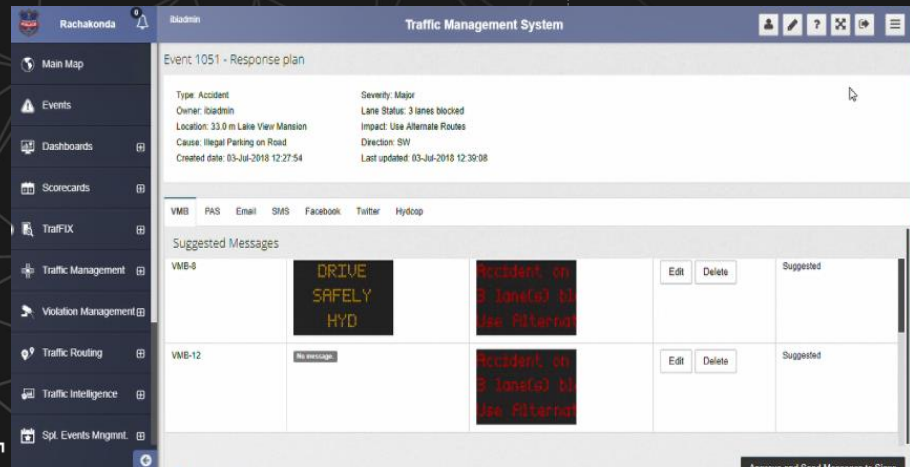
Rachakonda 0 ibiadmin Traffic Management System

Main Map
Events
Dashboards
Scorecards
TrafFIX
Traffic Management
Violation Management
Traffic Routing
Traffic Intelligence
Spl. Events Mngmnt.

Event 1051 - Response plan

Type: Accident
Owner: ibiadmin
Location: 33.0 m Lake View Mansion
Cause: Illegal Parking on Road
Created date: 03-Jul-2018 12:27:54

Severity: Major
Lane Status: 3 lanes blocked
Impact: Use Alternate Routes
Direction: SW
Last updated: 03-Jul-2018 12:39:08

VMB PAS Email SMS Facebook Twitter Hydcop

Suggested Messages

| VMB-8 | DRIVE SAFELY HYD | Accident on 3 lane(s) bl Use Alternat | Edit Delete | Suggested |
|---|---|---|---|---|
| VMB-12 | No message. | Accident on 3 lane(s) bl Use Alternat | Edit Delete | Suggested |

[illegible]